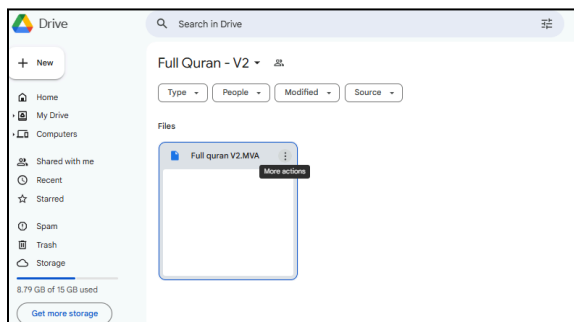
Drive

Search in Drive

New

Home
My Drive
Computers

Shared with me
Recent
Starred

Spam
Trash
Storage

8.79 GB of 15 GB used

Get more storage

Full Quran - V2

Type
People
Modified
Source

Files

Full quran V2.MVA

More actions